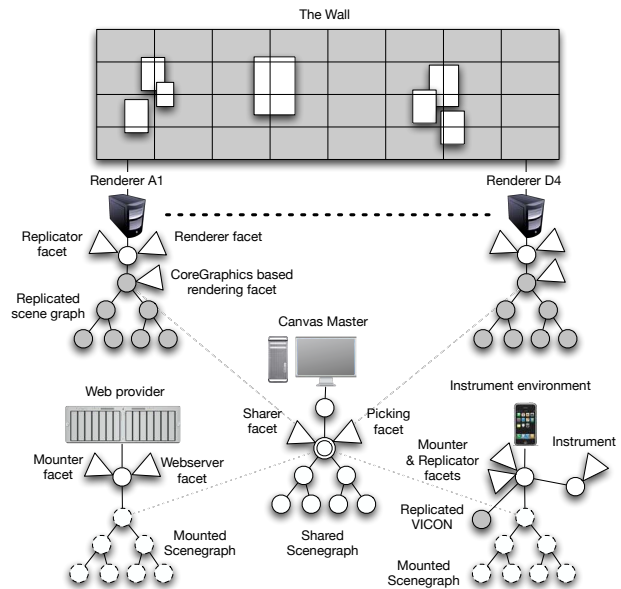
The Wall

Renderer A1

Renderer D4

Replicator facet

Renderer facet

CoreGraphics based rendering facet

Replicated scene graph

Canvas Master

Web provider

Instrument environment

Sharer facet

Picking facet

Mounter facet

Webserver facet

Mounter & Replicator facets

Instrument

Replicated VICON

Mounted Scenegraph

Shared Scenegraph

Mounted Scenegraph